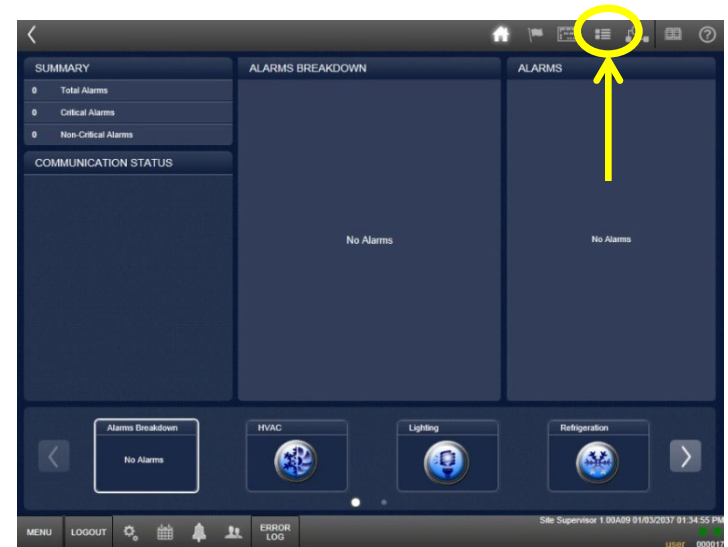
SUMMARY

0 Total Alarms

0 Critical Alarms

0 Non-Critical Alarms

COMMUNICATION STATUS

ALARMS BREAKDOWN

No Alarms

ALARMS

No Alarms

Alarms Breakdown

No Alarms

HVAC

Lighting

Refrigeration

MENU LOGOUT ERROR LOG

Site Supervisor 1.00A09 01/03/2037 01:34:55 PM

user 000017